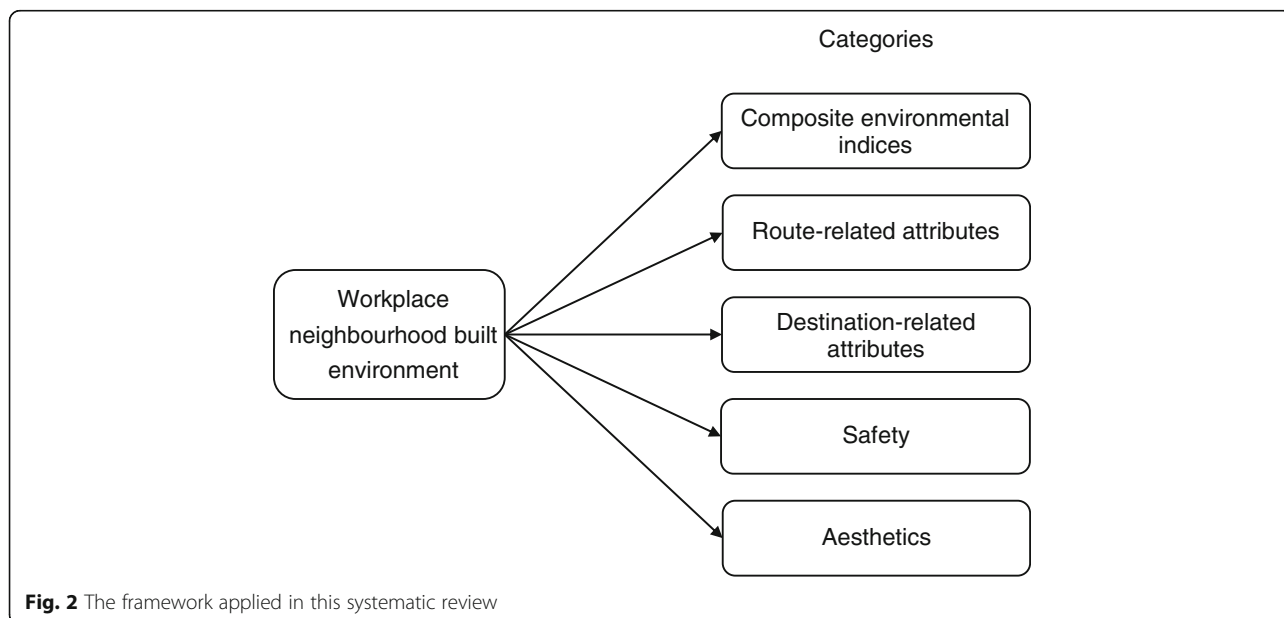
Categories

Workplace neighbourhood built environment

Composite environmental indices

Route-related attributes

Destination-related attributes

Safety

Aesthetics

**Fig. 2** The framework applied in this systematic review